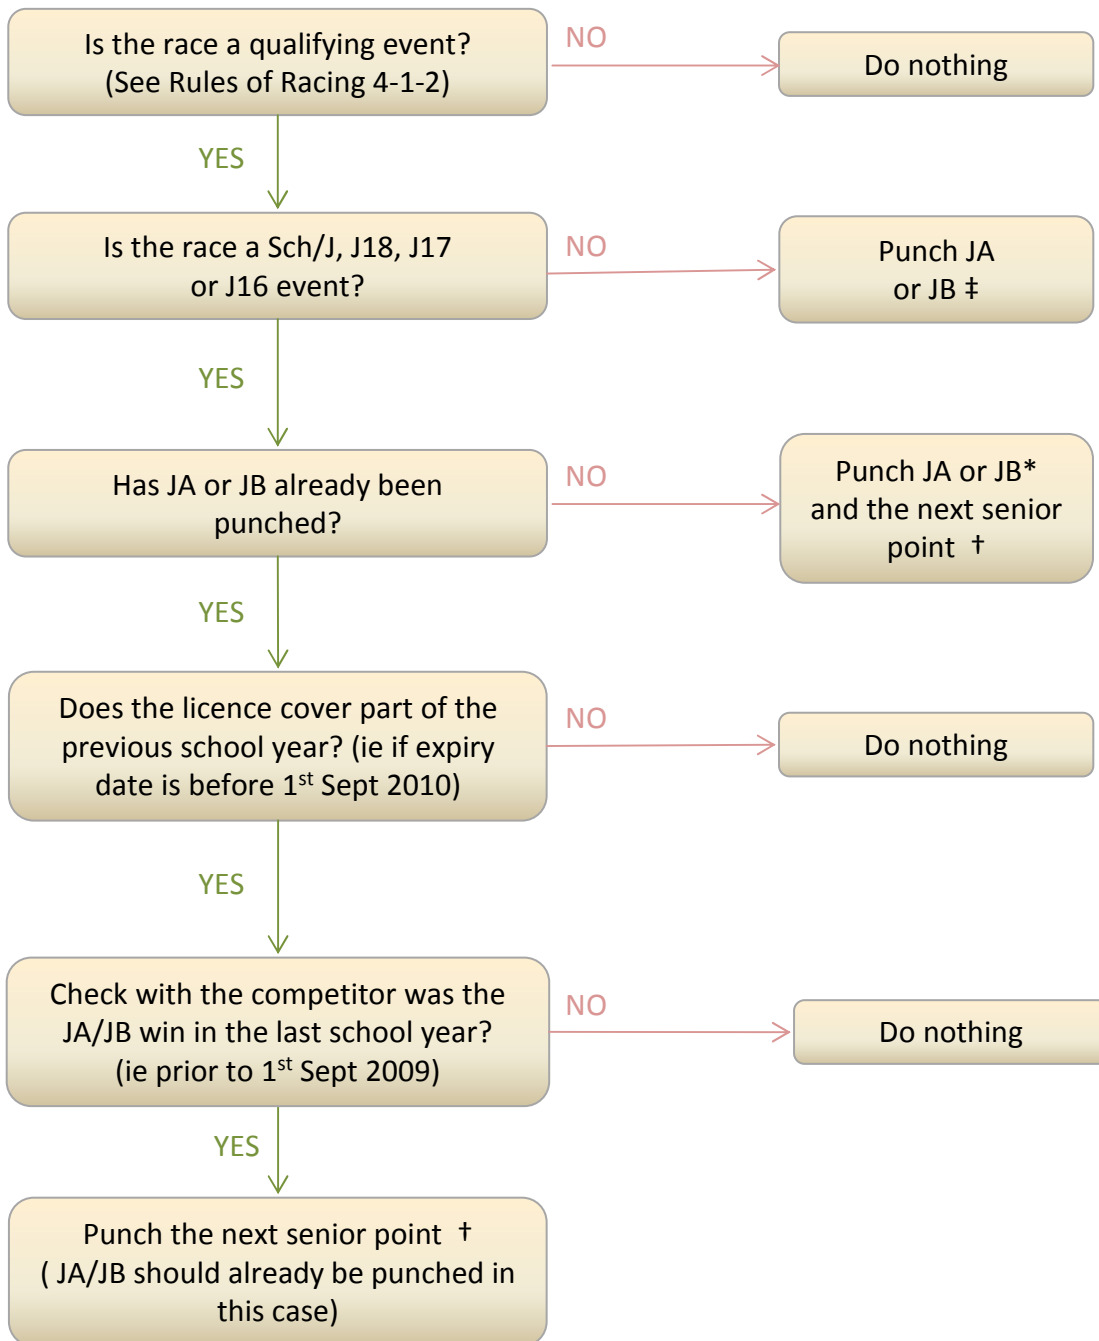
Is the race a qualifying event?
(See Rules of Racing 4-1-2)

NO

Do nothing

YES

Is the race a Sch/J, J18, J17 or J16 event?

NO

Punch JA or JB ‡

YES

Has JA or JB already been punched?

NO

Punch JA or JB* and the next senior point †

YES

Does the licence cover part of the previous school year? (ie if expiry date is before 1$^{st}$ Sept 2010)

NO

Do nothing

YES

Check with the competitor was the JA/JB win in the last school year? (ie prior to 1$^{st}$ Sept 2009)

NO

Do nothing

YES

Punch the next senior point †
( JA/JB should already be punched in this case)